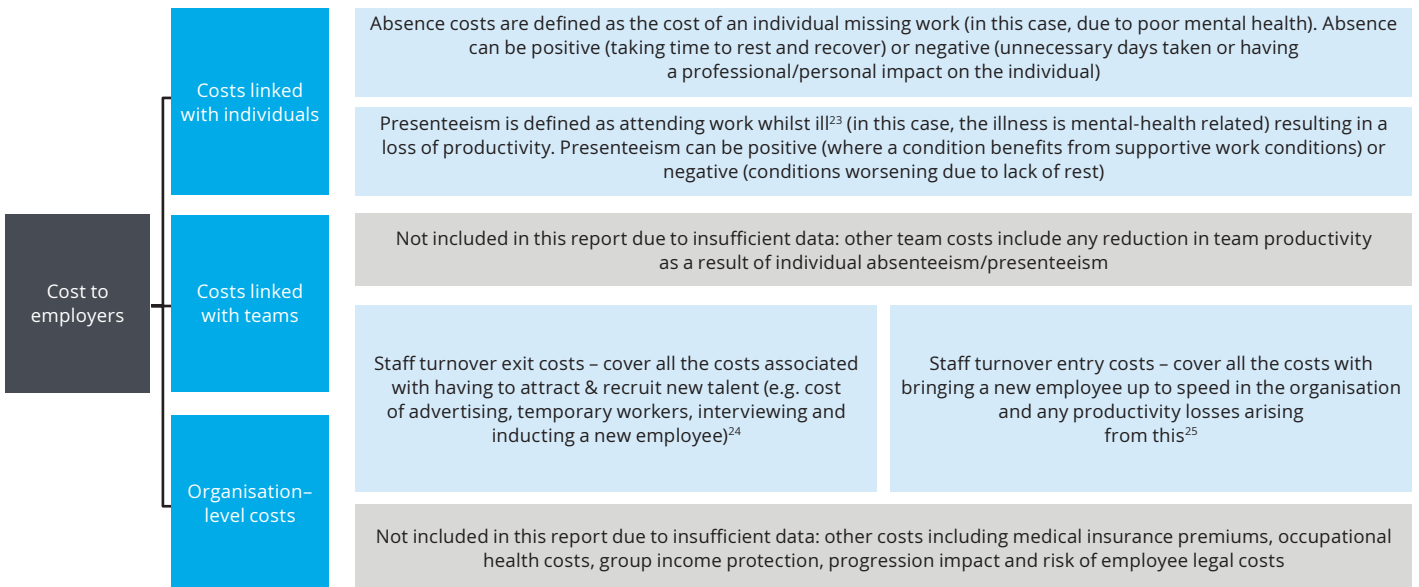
Cost to employers

Costs linked with individuals

Absence costs are defined as the cost of an individual missing work (in this case, due to poor mental health). Absence can be positive (taking time to rest and recover) or negative (unnecessary days taken or having a professional/personal impact on the individual)

Presenteeism is defined as attending work whilst ill$^{23}$ (in this case, the illness is mental-health related) resulting in a loss of productivity. Presenteeism can be positive (where a condition benefits from supportive work conditions) or negative (conditions worsening due to lack of rest)

Costs linked with teams

Not included in this report due to insufficient data: other team costs include any reduction in team productivity as a result of individual absenteeism/presenteeism

Organisation–level costs

Staff turnover exit costs – cover all the costs associated with having to attract & recruit new talent (e.g. cost of advertising, temporary workers, interviewing and inducting a new employee)$^{24}$

Staff turnover entry costs – cover all the costs with bringing a new employee up to speed in the organisation and any productivity losses arising from this$^{25}$

Not included in this report due to insufficient data: other costs including medical insurance premiums, occupational health costs, group income protection, progression impact and risk of employee legal costs